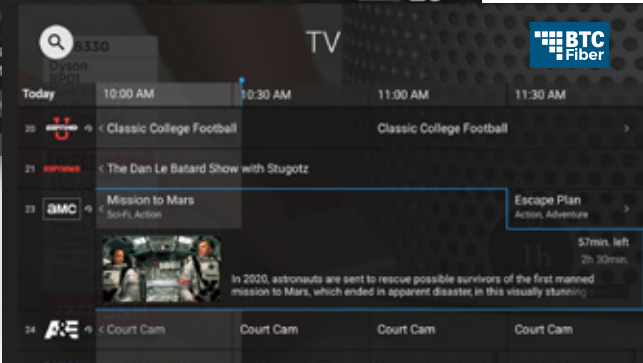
TV

BTC Fiber

8330
Dyson
EP01

Today | 10:00 AM | 10:30 AM | 11:00 AM | 11:30 AM

20 < Classic College Football | Classic College Football

21 < The Dan Le Batard Show with Stugotz

23 amc Mission to Mars
Sci-Fi, Action

Escape Plan
Action, Adventure

57min. left
2h 30min.

In 2020, astronauts are sent to rescue possible survivors of the first manned mission to Mars, which ended in apparent disaster, in this visually stunning

24 A&E < Court Cam | Court Cam | Court Cam | Court Cam